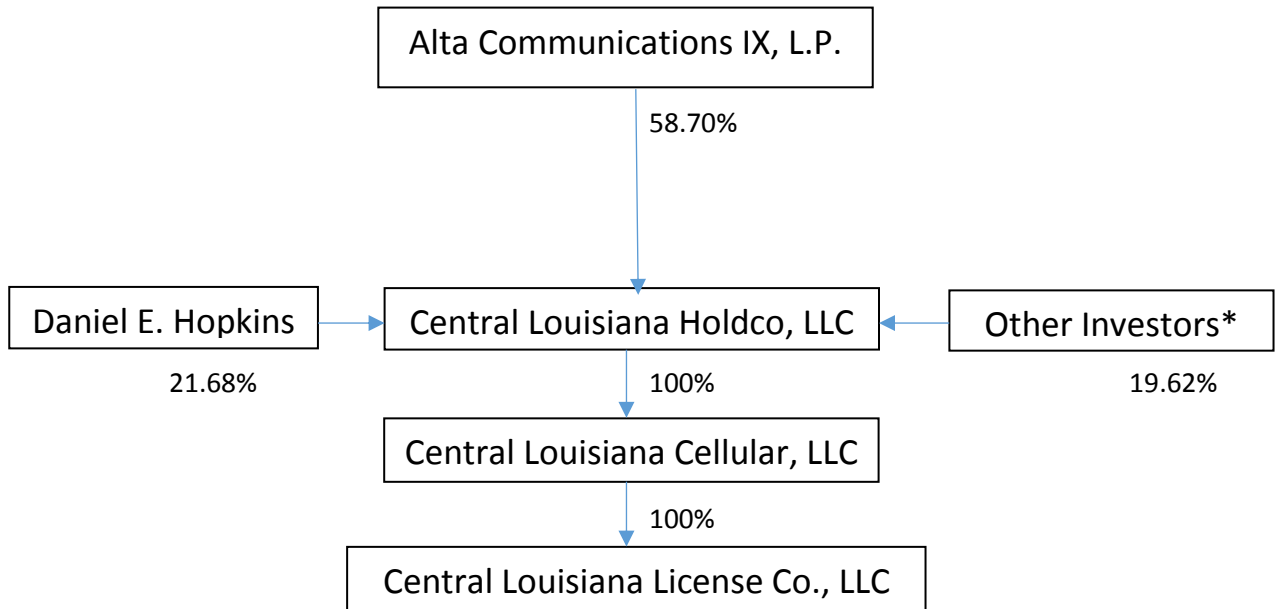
Alta Communications IX, L.P.

58.70%

Daniel E. Hopkins

Central Louisiana Holdco, LLC

Other Investors*

21.68%

100%

19.62%

Central Louisiana Cellular, LLC

100%

Central Louisiana License Co., LLC